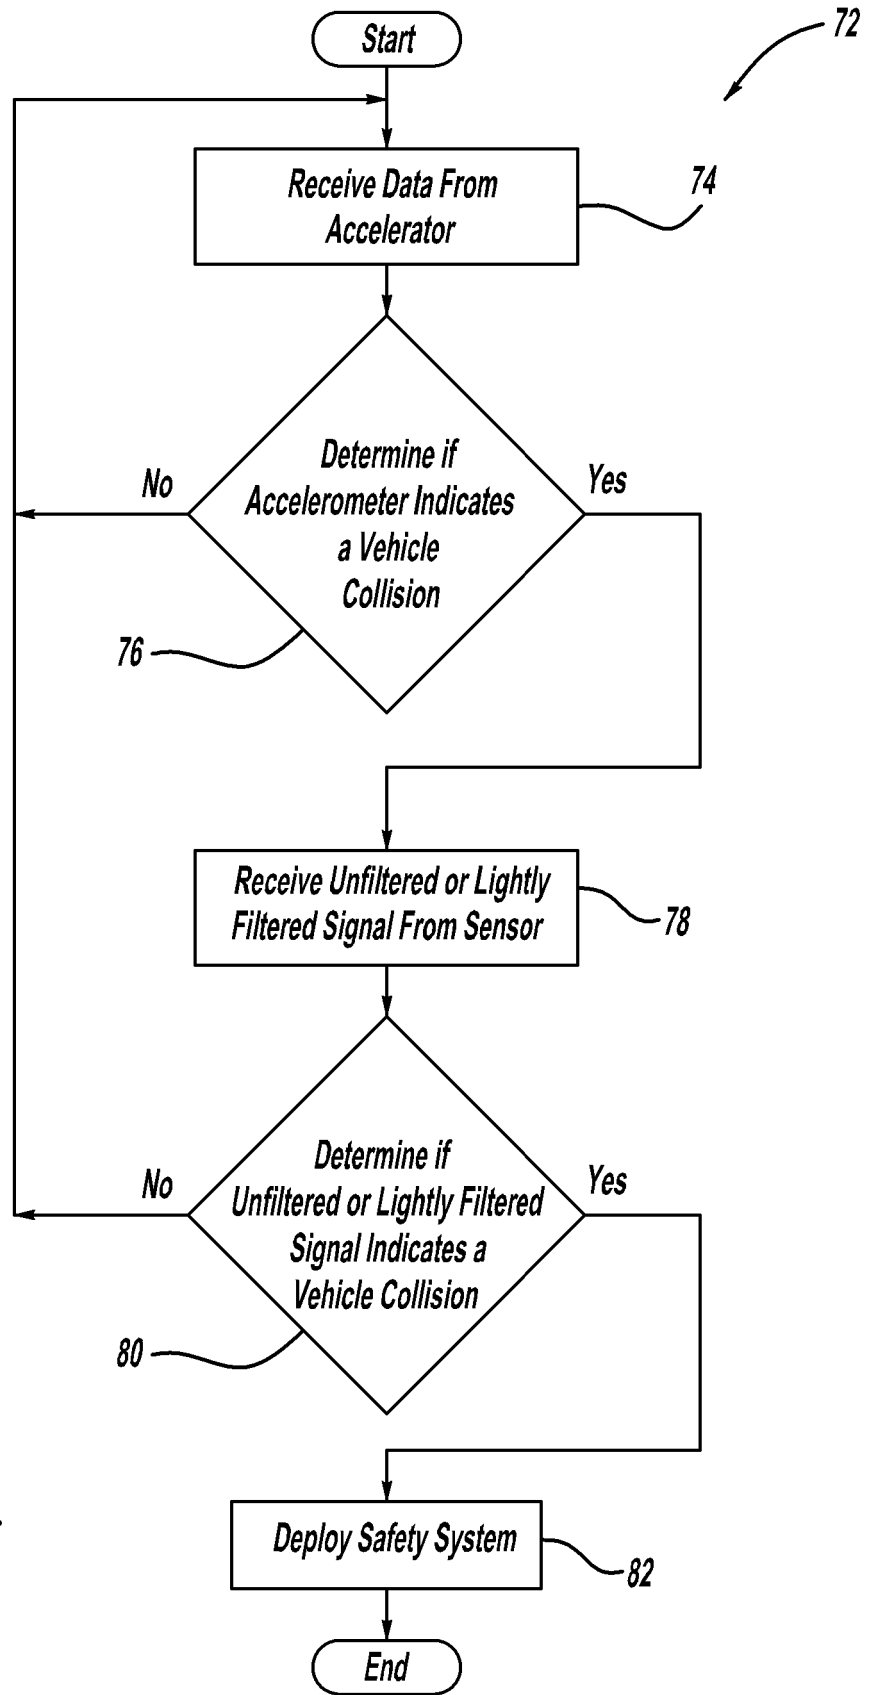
Start

72

Receive Data From Accelerator

74

Determine if Accelerometer Indicates a Vehicle Collision

No

Yes

76

Receive Unfiltered or Lightly Filtered Signal From Sensor

78

Determine if Unfiltered or Lightly Filtered Signal Indicates a Vehicle Collision

No

Yes

80

Deploy Safety System

82

End